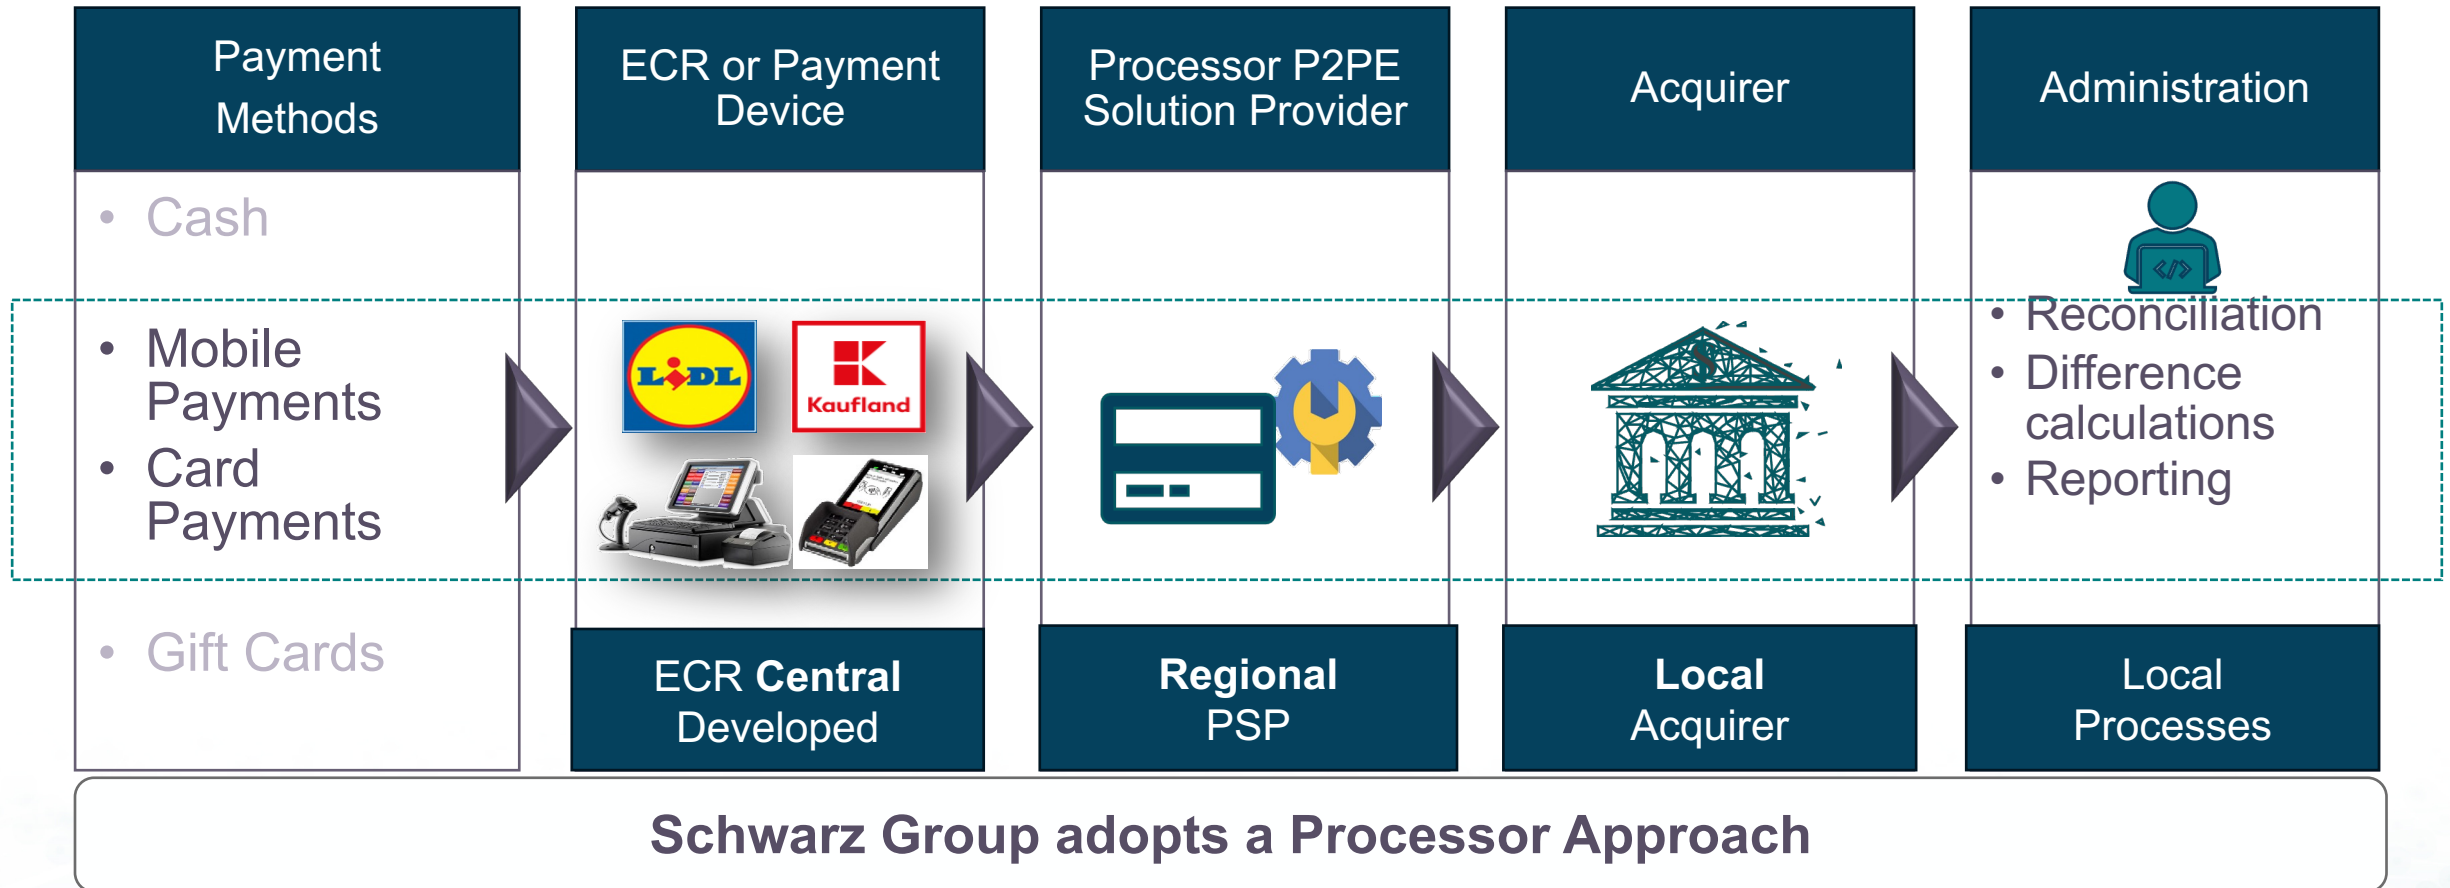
Payment Methods

- Cash
- Mobile Payments
- Card Payments
- Gift Cards

ECR or Payment Device

LIDL

Kaufland

ECR Central Developed

Processor P2PE Solution Provider

Regional PSP

Acquirer

Local Acquirer

Administration

</>

- Reconciliation
- Difference calculations
- Reporting

Local Processes

Schwarz Group adopts a Processor Approach